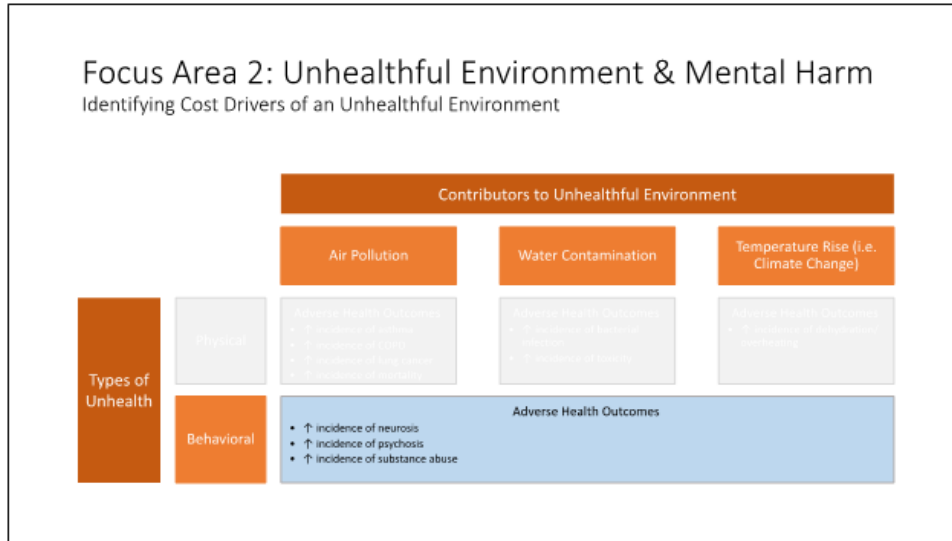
Focus Area 2: Unhealthful Environment & Mental Harm
Identifying Cost Drivers of an Unhealthful Environment

Contributors to Unhealthful Environment

Air Pollution

Water Contamination

Temperature Rise (i.e. Climate Change)

Types of Unhealth

Physical

Adverse Health Outcomes
- ↑ incidence of asthma
- ↑ incidence of COPD
- ↑ incidence of lung cancer
- ↑ incidence of mortality

Adverse Health Outcomes
- ↑ incidence of bacterial infection
- ↑ incidence of toxicity

Adverse Health Outcomes
- ↑ incidence of dehydration/overheating

Behavioral

Adverse Health Outcomes
- ↑ incidence of neurosis
- ↑ incidence of psychosis
- ↑ incidence of substance abuse